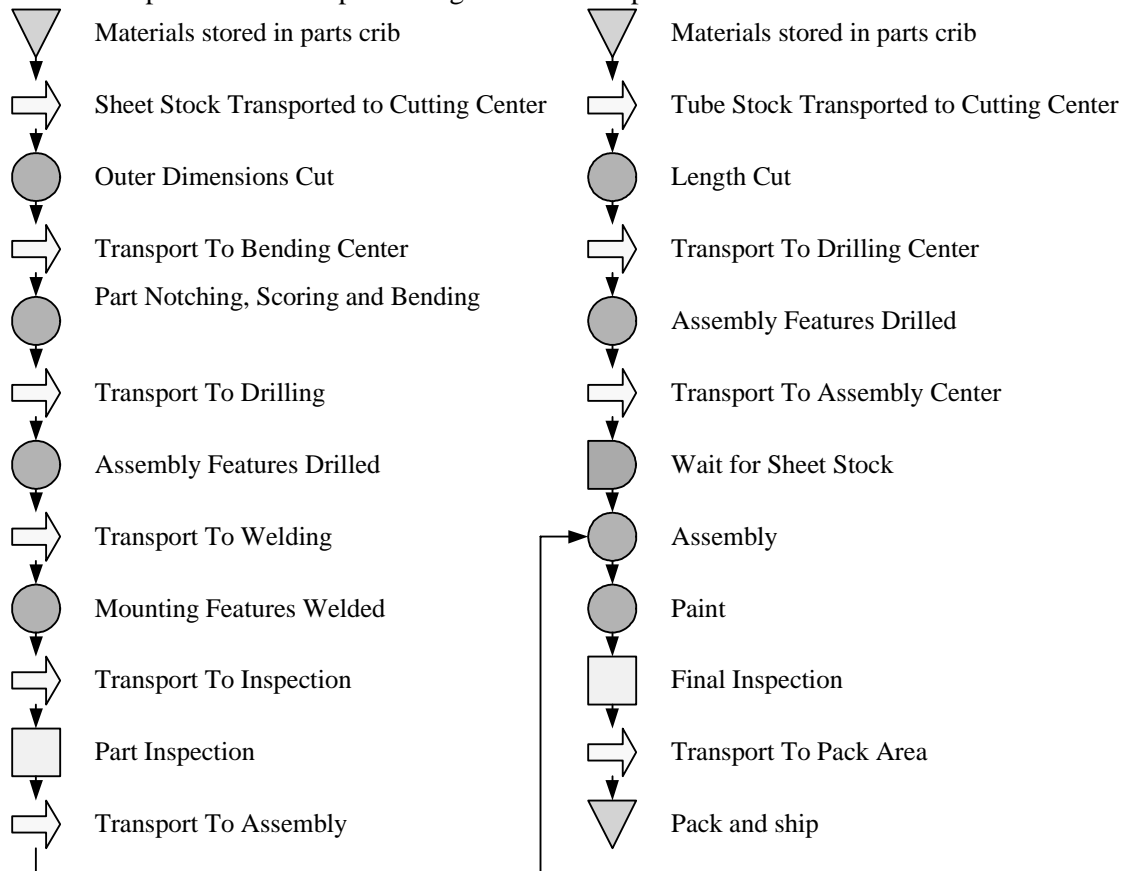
Materials stored in parts crib

Sheet Stock Transported to Cutting Center

Outer Dimensions Cut

Transport To Bending Center

Part Notching, Scoring and Bending

Transport To Drilling

Assembly Features Drilled

Transport To Welding

Mounting Features Welded

Transport To Inspection

Part Inspection

Transport To Assembly

Materials stored in parts crib

Tube Stock Transported to Cutting Center

Length Cut

Transport To Drilling Center

Assembly Features Drilled

Transport To Assembly Center

Wait for Sheet Stock

Assembly

Paint

Final Inspection

Transport To Pack Area

Pack and ship